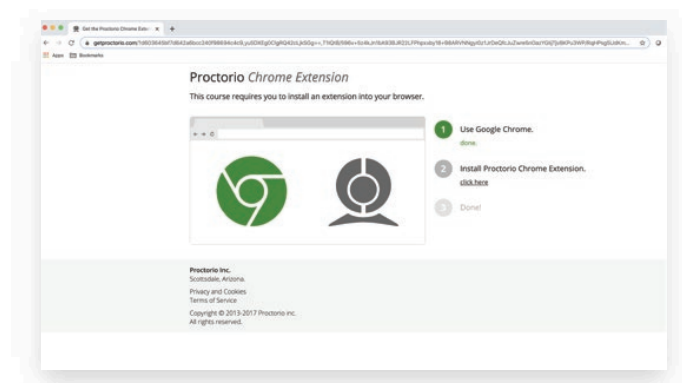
Get the Proctorio Chrome Exte: ×
getproctorio.com/?d603649ef7d642a6bcc240f98694c4c9_yuDDtEgOCtgRQ43cLjk5Gg==_7?iQ6j596v+5c4Lm1bk93BJR22LFPqxuby18+66kMVNNgy4Iz1JrDeQfLkuZwre5nOazYQ/j7jb8KPu3WRRqhPsg6Uz6Km...
Apps Bookmarks

Proctorio Chrome Extension

This course requires you to install an extension into your browser.

1 Use Google Chrome.
done.

2 Install Proctorio Chrome Extension.
click here

3 Done!

Proctorio Inc.
Scottsdale, Arizona

Privacy and Cookies
Terms of Service

Copyright © 2013-2017 Proctorio inc.
All rights reserved.